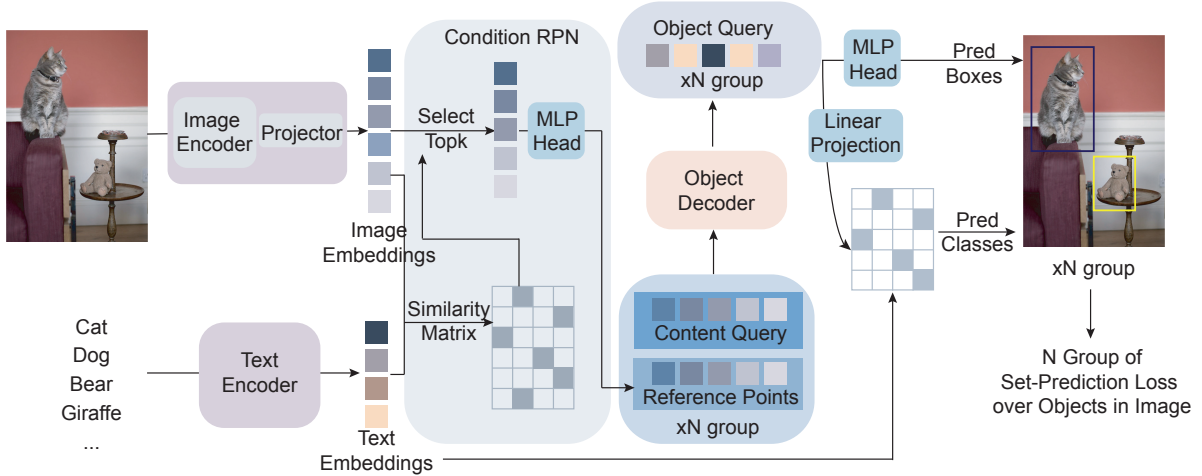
Image Encoder

Projector

Image Embeddings

Condition RPN

Select Topk

MLP Head

Similarity Matrix

Object Query

xN group

Object Decoder

Content Query

Reference Points

xN group

MLP Head

Pred Boxes

Linear Projection

Pred Classes

xN group

N Group of Set-Prediction Loss over Objects in Image

Cat
Dog
Bear
Giraffe
...

Text Encoder

Text Embeddings